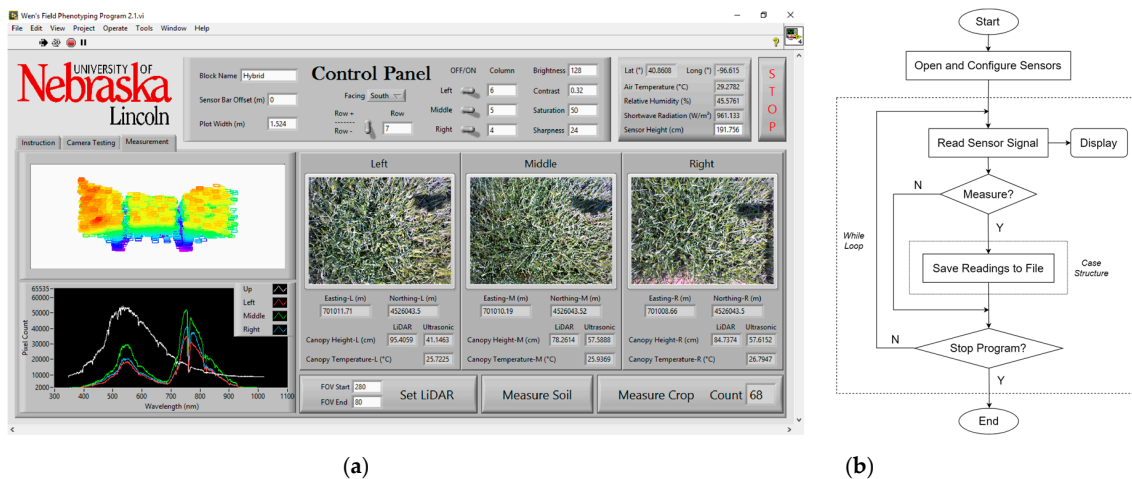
Wen's Field Phenotyping Program 2.1.vi

File Edit View Project Operate Tools Window Help

UNIVERSITY OF Nebraska Lincoln

Block Name Hybrid

Sensor Bar Offset (m) 0

Plot Width (m) 1.524

Control Panel

Facing South

Row + Row Row - 7

OFF/ON Column

Left 6

Middle 5

Right 4

Brightness 128

Contrast 0.32

Saturation 50

Sharpness 24

Lat (°) 40.8608 Long (°) -96.615

Air Temperature (°C) 29.2782

Relative Humidity (%) 45.5761

Shortwave Radiation (W/m²) 961.133

Sensor Height (cm) 191.756

STOP

Instruction Camera Testing Measurement

65535 60000 50000 40000 30000 20000 10000 2000

Pixel Count

300 400 500 600 700 800 900 1000 1100

Wavelength (nm)

Up Left Middle Right

Left

Easting-L (m) 701011.71 Northing-L (m) 4526043.5

LiDAR Ultrasonic

Canopy Height-L (cm) 95.4059 41.1463

Canopy Temperature-L (°C) 25.7225

Middle

Easting-M (m) 701010.19 Northing-M (m) 4526043.52

LiDAR Ultrasonic

Canopy Height-M (cm) 78.2614 57.5888

Canopy Temperature-M (°C) 25.9369

Right

Easting-R (m) 701008.66 Northing-R (m) 4526043.5

LiDAR Ultrasonic

Canopy Height-R (cm) 84.7374 57.6152

Canopy Temperature-R (°C) 26.7947

FOV Start 280

FOV End 80

Set LiDAR

Measure Soil

Measure Crop Count 68

(a)

Start

Open and Configure Sensors

Read Sensor Signal

Display

N

Measure?

Y

While Loop

Save Readings to File

Case Structure

N

Stop Program?

Y

End

(b)